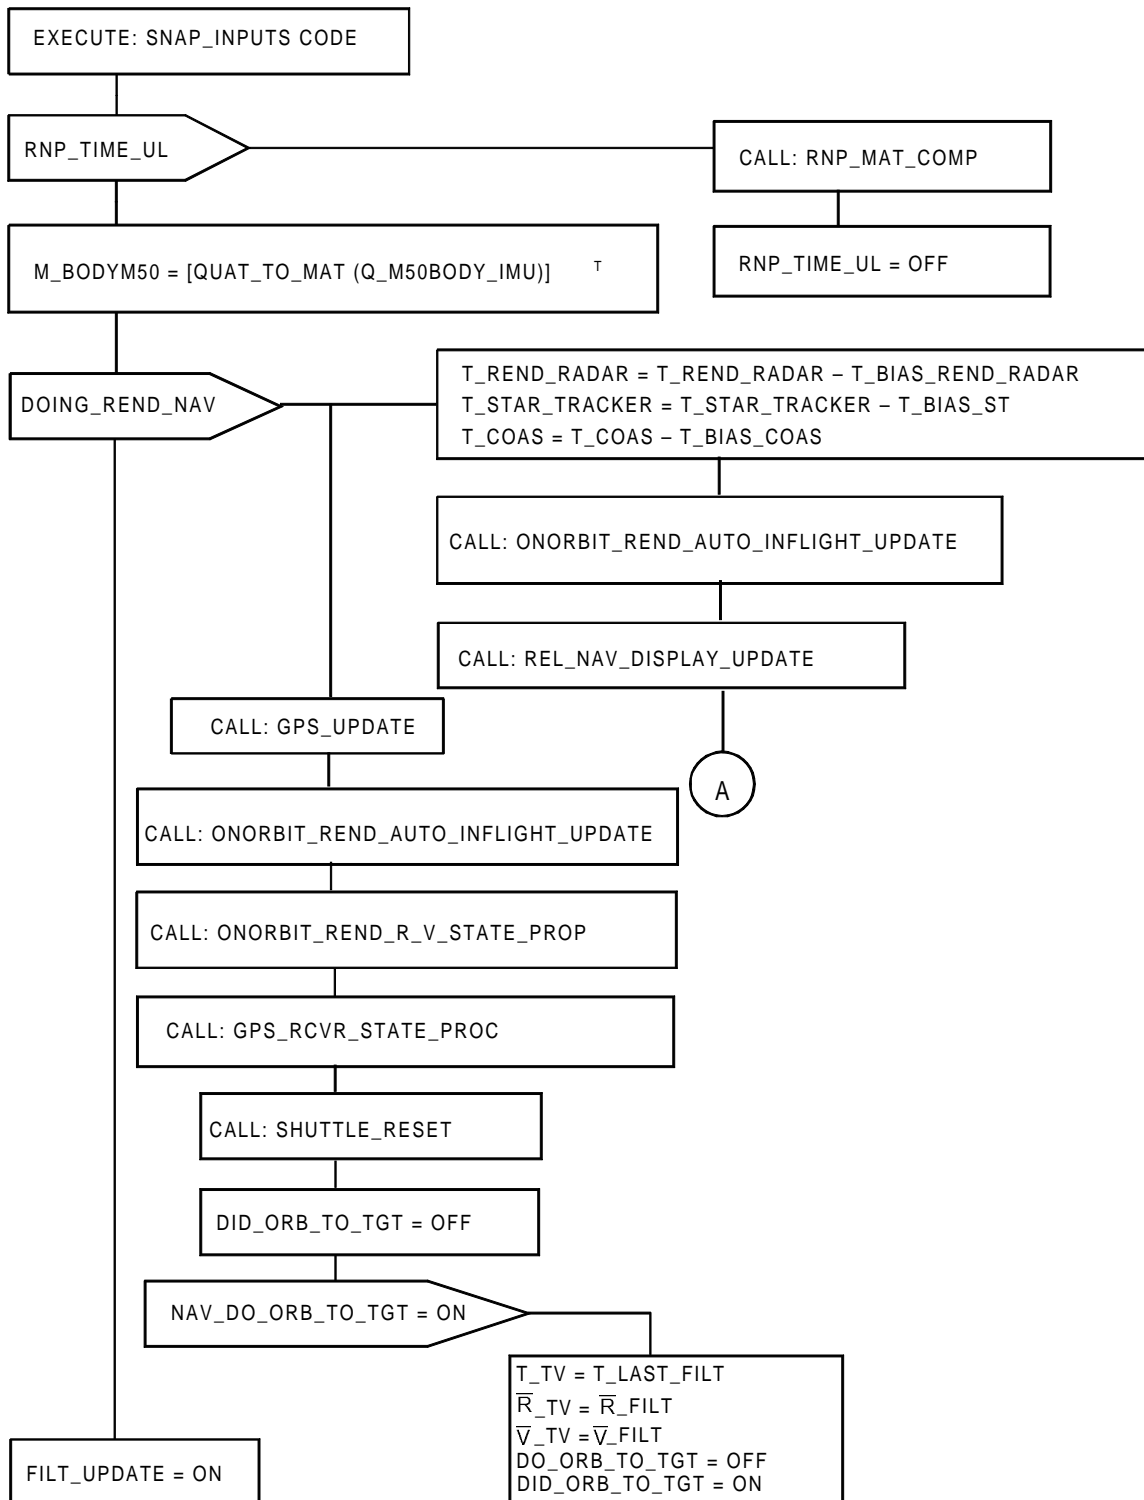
EXECUTE: SNAP_INPUTS CODE

RNP_TIME_UL

CALL: RNP_MAT_COMP

RNP_TIME_UL = OFF

M_BODYM50 = [QUAT_TO_MAT (Q_M50BODY_IMU)] $^T$

DOING_REND_NAV

T_REND_RADAR = T_REND_RADAR – T_BIAS_REND_RADAR
T_STAR_TRACKER = T_STAR_TRACKER – T_BIAS_ST
T_COAS = T_COAS – T_BIAS_COAS

CALL: ONORBIT_REND_AUTO_INFLIGHT_UPDATE

CALL: REL_NAV_DISPLAY_UPDATE

A

CALL: GPS_UPDATE

CALL: ONORBIT_REND_AUTO_INFLIGHT_UPDATE

CALL: ONORBIT_REND_R_V_STATE_PROP

CALL: GPS_RCVR_STATE_PROC

CALL: SHUTTLE_RESET

DID_ORB_TO_TGT = OFF

NAV_DO_ORB_TO_TGT = ON

T_TV = T_LAST_FILT
$\overline{R}$_TV = $\overline{R}$_FILT
$\overline{V}$_TV = $\overline{V}$_FILT
DO_ORB_TO_TGT = OFF
DID_ORB_TO_TGT = ON

FILT_UPDATE = ON